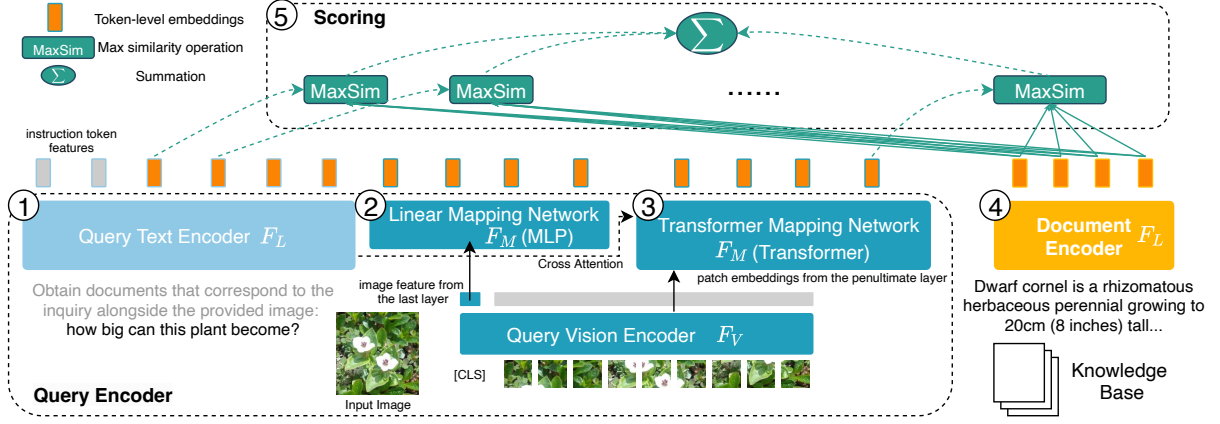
Token-level embeddings

MaxSim Max similarity operation

$\sum$ Summation

5 Scoring

$\sum$

MaxSim MaxSim ...... MaxSim

instruction token features

1 Query Text Encoder $F_L$

2 Linear Mapping Network $F_M$ (MLP)

3 Transformer Mapping Network $F_M$ (Transformer)

Cross Attention

4 Document Encoder $F_L$

Obtain documents that correspond to the inquiry alongside the provided image: how big can this plant become?

image feature from the last layer

patch embeddings from the penultimate layer

Query Vision Encoder $F_V$

[CLS]

Input Image

Query Encoder

Dwarf cornel is a rhizomatous herbaceous perennial growing to 20cm (8 inches) tall...

Knowledge Base